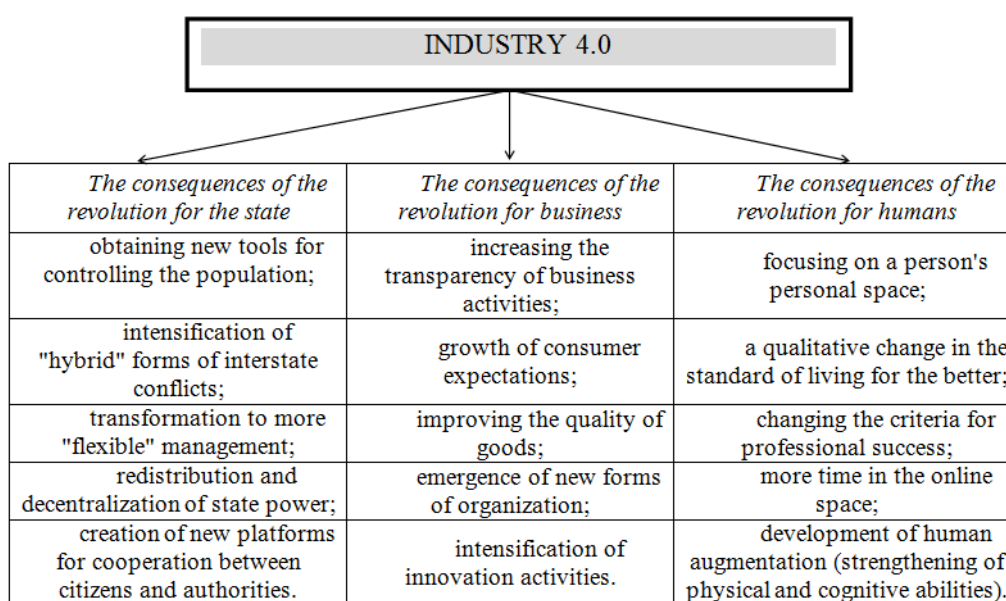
INDUSTRY 4.0

| The consequences of the revolution for the state | The consequences of the revolution for business | The consequences of the revolution for humans |
|---|---|---|
| obtaining new tools for controlling the population; | increasing the transparency of business activities; | focusing on a person's personal space; |
| intensification of "hybrid" forms of interstate conflicts; | growth of consumer expectations; | a qualitative change in the standard of living for the better; |
| transformation to more "flexible" management; | improving the quality of goods; | changing the criteria for professional success; |
| redistribution and decentralization of state power; | emergence of new forms of organization; | more time in the online space; |
| creation of new platforms for cooperation between citizens and authorities. | intensification of innovation activities. | development of human augmentation (strengthening of physical and cognitive abilities). |